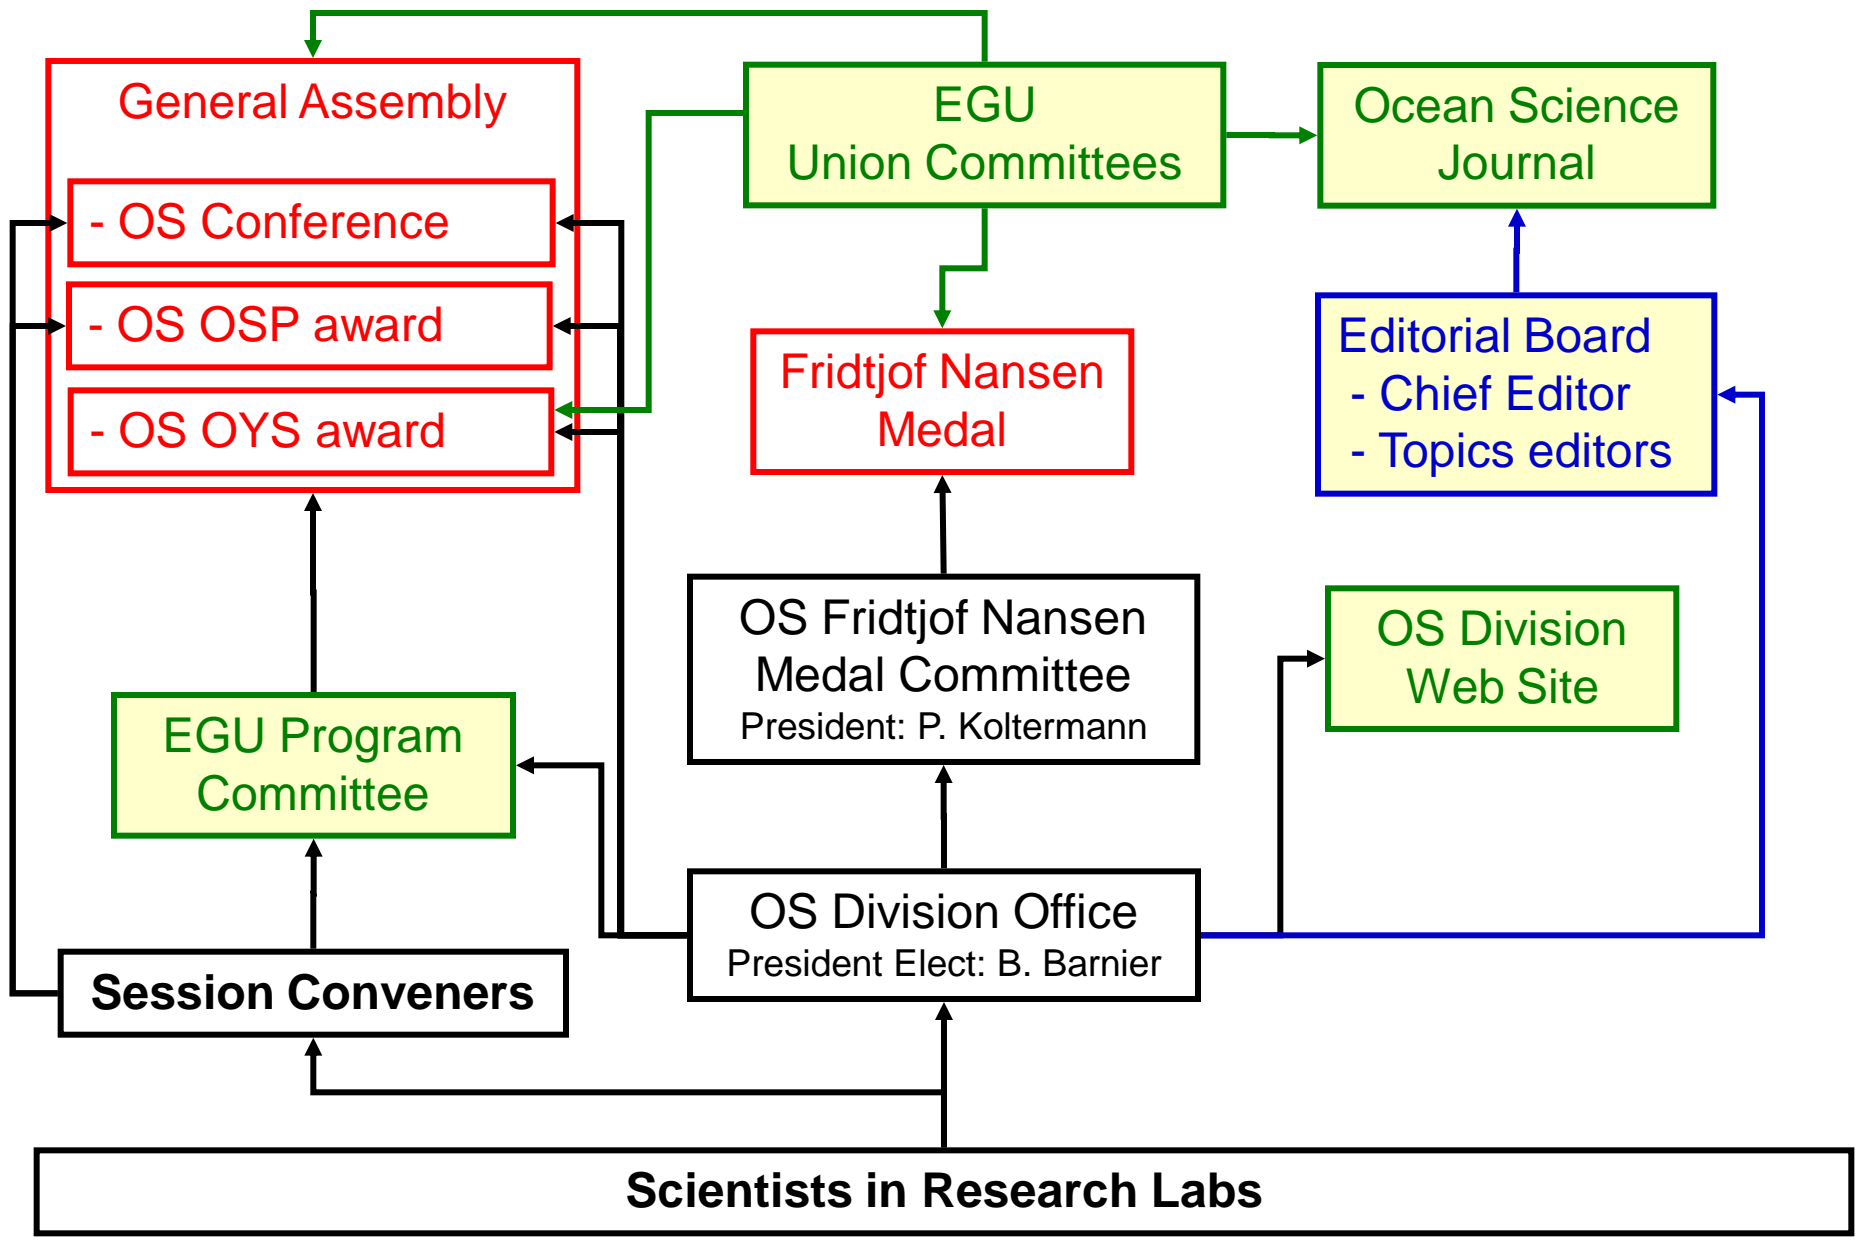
General Assembly

- OS Conference

- OS OSP award

- OS OYS award

EGU
Union Committees

Ocean Science
Journal

Fridtjof Nansen
Medal

Editorial Board
- Chief Editor
- Topics editors

OS Fridtjof Nansen
Medal Committee
President: P. Koltermann

OS Division
Web Site

EGU Program
Committee

OS Division Office
President Elect: B. Barnier

Session Conveners

Scientists in Research Labs